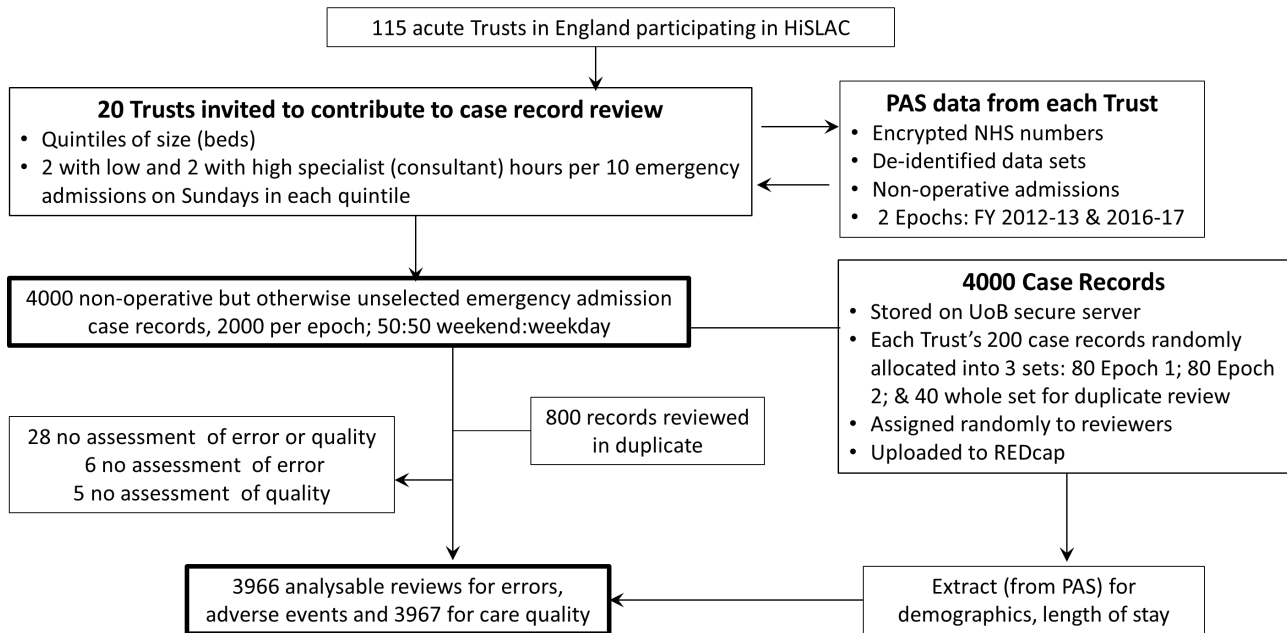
115 acute Trusts in England participating in HiSLAC

**20 Trusts invited to contribute to case record review**
• Quintiles of size (beds)
• 2 with low and 2 with high specialist (consultant) hours per 10 emergency admissions on Sundays in each quintile

**PAS data from each Trust**
• Encrypted NHS numbers
• De-identified data sets
• Non-operative admissions
• 2 Epochs: FY 2012-13 & 2016-17

4000 non-operative but otherwise unselected emergency admission case records, 2000 per epoch; 50:50 weekend:weekday

**4000 Case Records**
• Stored on UoB secure server
• Each Trust's 200 case records randomly allocated into 3 sets: 80 Epoch 1; 80 Epoch 2; & 40 whole set for duplicate review
• Assigned randomly to reviewers
• Uploaded to REDcap

800 records reviewed in duplicate

28 no assessment of error or quality
6 no assessment of error
5 no assessment of quality

3966 analysable reviews for errors, adverse events and 3967 for care quality

Extract (from PAS) for demographics, length of stay